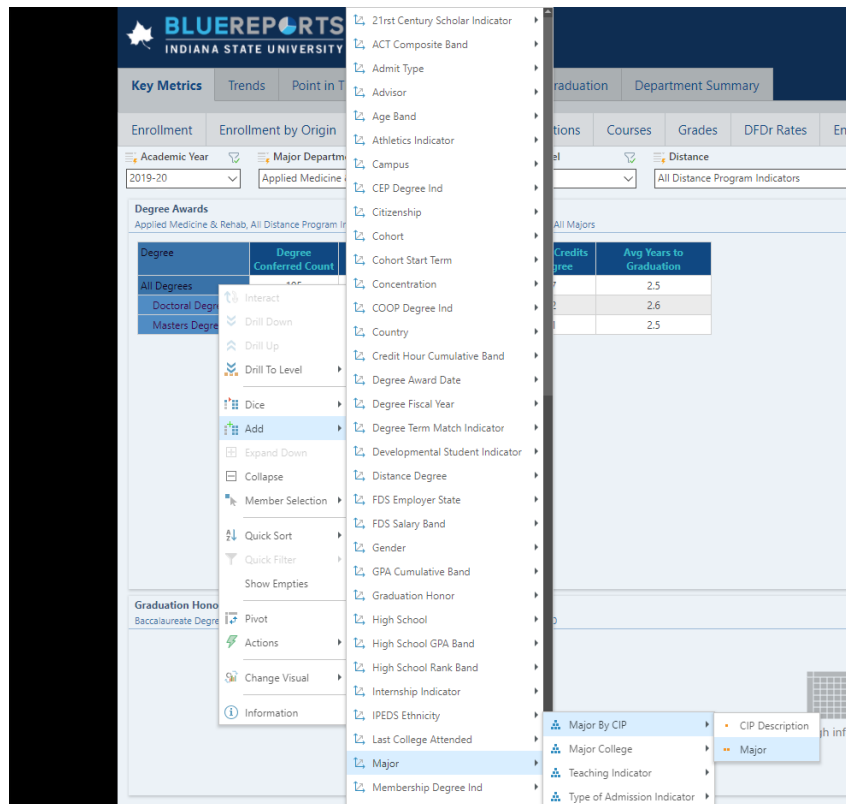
BLUEREPORTS
INDIANA STATE UNIVERSITY

Key Metrics | Trends | Point in T | raduation | Department Summary

Enrollment | Enrollment by Origin | tions | Courses | Grades | DFDr Rates | En

Academic Year | Major Departm | el | Distance
2019-20 | Applied Medicine | All Distance Program Indicators

Degree Awards
Applied Medicine & Rehab, All Distance Program In | All Majors

| Degree | Degree Conferred Count | Credits gree | Avg Years to Graduation |
|---|---|---|---|
| All Degrees | 105 | 7 | 2.5 |
| Doctoral Degr | | 2 | 2.6 |
| Masters Degre | | 1 | 2.5 |

Interact
Drill Down
Drill Up
Drill To Level
Dice
Add
Expand Down
Collapse
Member Selection
Quick Sort
Quick Filter
Show Empties
Pivot
Actions
Change Visual
Information

21rst Century Scholar Indicator
ACT Composite Band
Admit Type
Advisor
Age Band
Athletics Indicator
Campus
CEP Degree Ind
Citizenship
Cohort
Cohort Start Term
Concentration
COOP Degree Ind
Country
Credit Hour Cumulative Band
Degree Award Date
Degree Fiscal Year
Degree Term Match Indicator
Developmental Student Indicator
Distance Degree
FDS Employer State
FDS Salary Band
Gender
GPA Cumulative Band
Graduation Honor
High School
High School GPA Band
High School Rank Band
Internship Indicator
IPEDS Ethnicity
Last College Attended
Major
Membership Degree Ind

Major By CIP
Major College
Teaching Indicator
Type of Admission Indicator

CIP Description
Major

Graduation Hono
Baccalaureate Degre
h inf